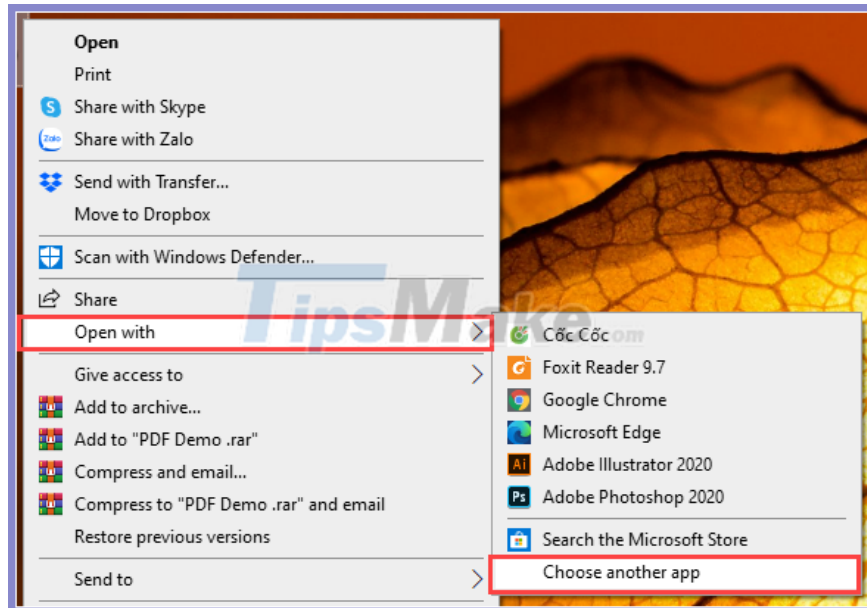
Open
Print
Share with Skype
Share with Zalo
Send with Transfer...
Move to Dropbox
Scan with Windows Defender...
Share
Open with
Give access to
Add to archive...
Add to "PDF Demo .rar"
Compress and email...
Compress to "PDF Demo .rar" and email
Restore previous versions
Send to

Cốc Cốc
Foxit Reader 9.7
Google Chrome
Microsoft Edge
Adobe Illustrator 2020
Adobe Photoshop 2020
Search the Microsoft Store
Choose another app

TipsMake.com